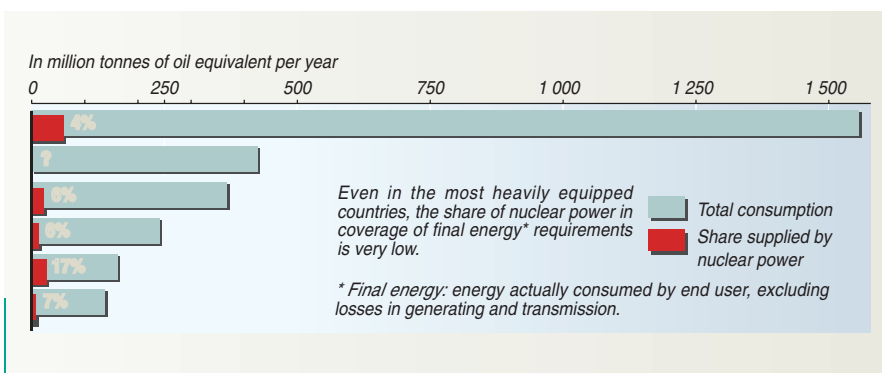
In million tonnes of oil equivalent per year

0
250
500
750
1 000
1 250
1 500

4%
?
6%
6%
17%
7%

Even in the most heavily equipped countries, the share of nuclear power in coverage of final energy* requirements is very low.

Total consumption
Share supplied by nuclear power

* Final energy: energy actually consumed by end user, excluding losses in generating and transmission.